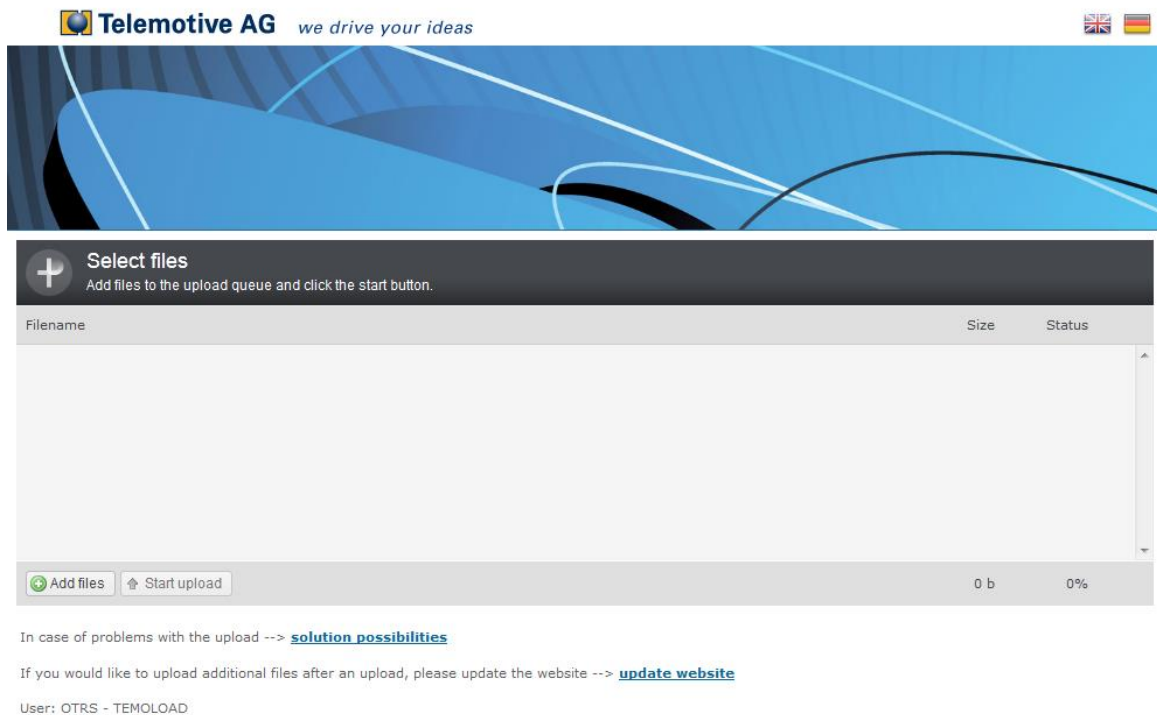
Telemotive AG we drive your ideas

Select files
Add files to the upload queue and click the start button.

| Filename | Size | Status |
|---|---|---|

Add files Start upload 0 b 0%

In case of problems with the upload --> solution possibilities

If you would like to upload additional files after an upload, please update the website --> update website

User: OTRS - TEMOLOAD